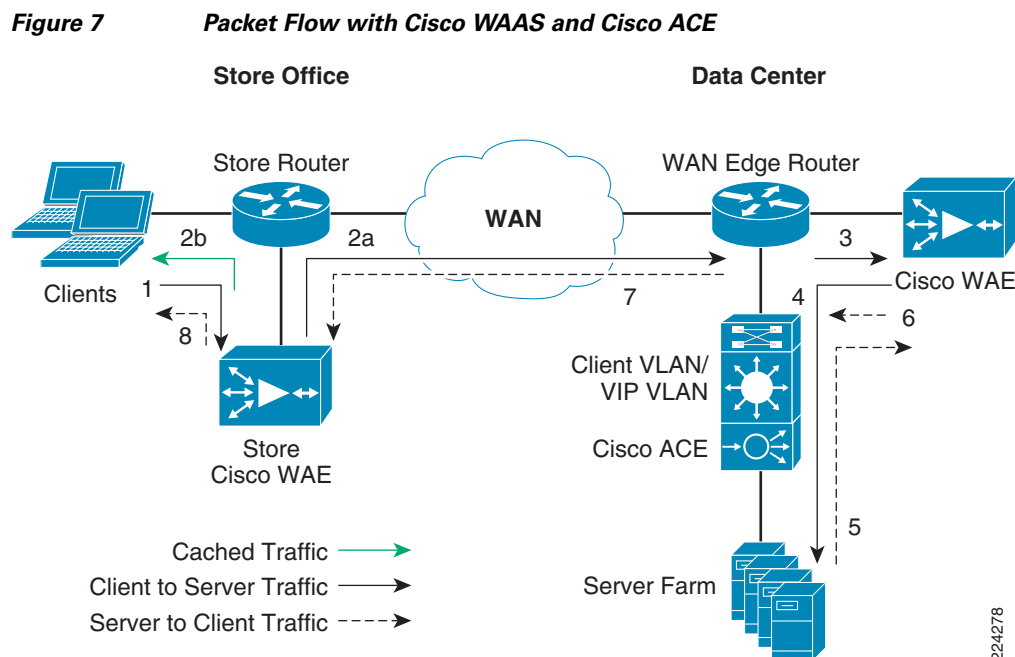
Figure 7 Packet Flow with Cisco WAAS and Cisco ACE

Store Office

Data Center

Store Router

WAN

WAN Edge Router

Cisco WAE

Clients

2b

2a

3

1

7

4

6

8

Store Cisco WAE

Client VLAN/ VIP VLAN

Cisco ACE

5

Cached Traffic

Client to Server Traffic

Server to Client Traffic

Server Farm

224278